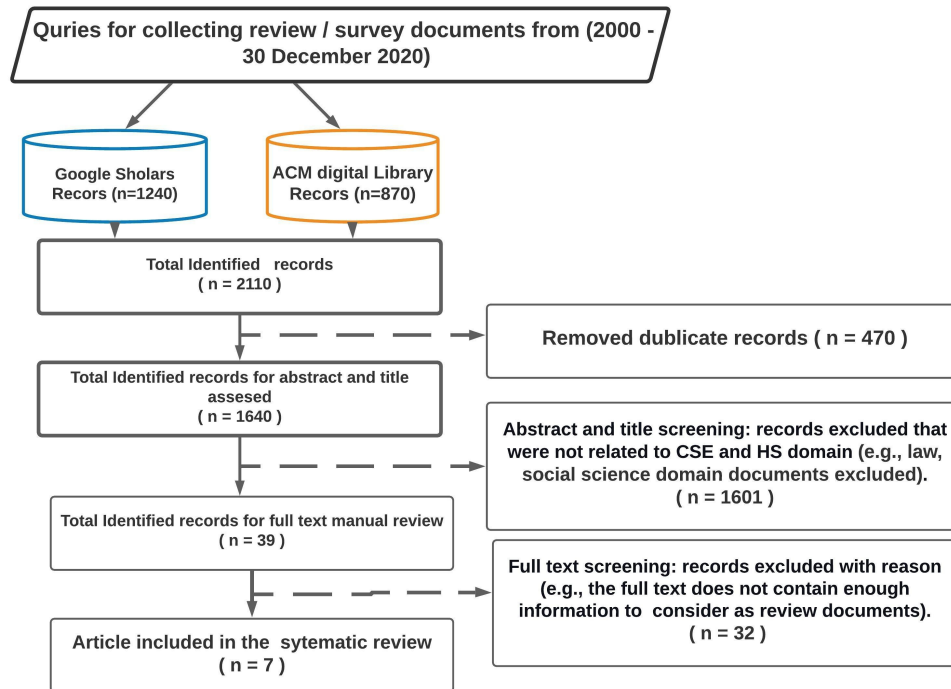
Quries for collecting review / survey documents from (2000 - 30 December 2020)

Google Sholars Recors (n=1240)

ACM digital Library Recors (n=870)

Total Identified records ( n = 2110 )

Removed dublicate records ( n = 470 )

Total Identified records for abstract and title assesed ( n = 1640 )

Abstract and title screening: records excluded that were not related to CSE and HS domain (e.g., law, social science domain documents excluded). ( n = 1601 )

Total Identified records for full text manual review ( n = 39 )

Full text screening: records excluded with reason (e.g., the full text does not contain enough information to consider as review documents). ( n = 32 )

Article included in the sytematic review ( n = 7 )